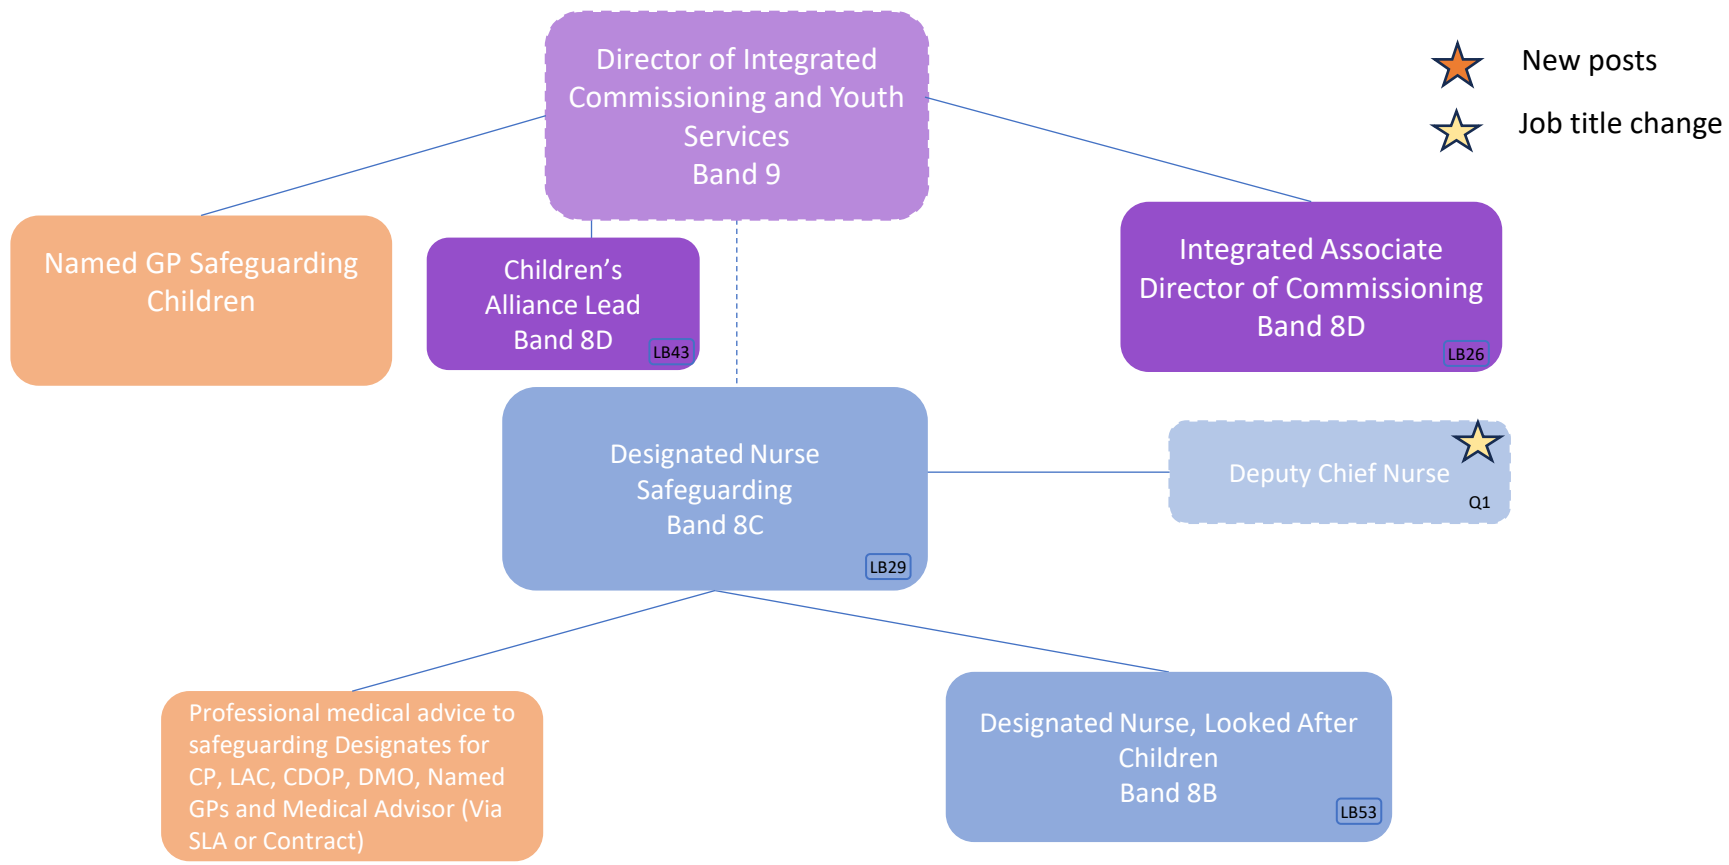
Director of Integrated Commissioning and Youth Services
Band 9

New posts

Job title change

Named GP Safeguarding Children

Children's Alliance Lead
Band 8D
LB43

Integrated Associate Director of Commissioning
Band 8D
LB26

Designated Nurse Safeguarding
Band 8C
LB29

Deputy Chief Nurse
Q1

Professional medical advice to safeguarding Designates for CP, LAC, CDOP, DMO, Named GPs and Medical Advisor (Via SLA or Contract)

Designated Nurse, Looked After Children
Band 8B
LB53